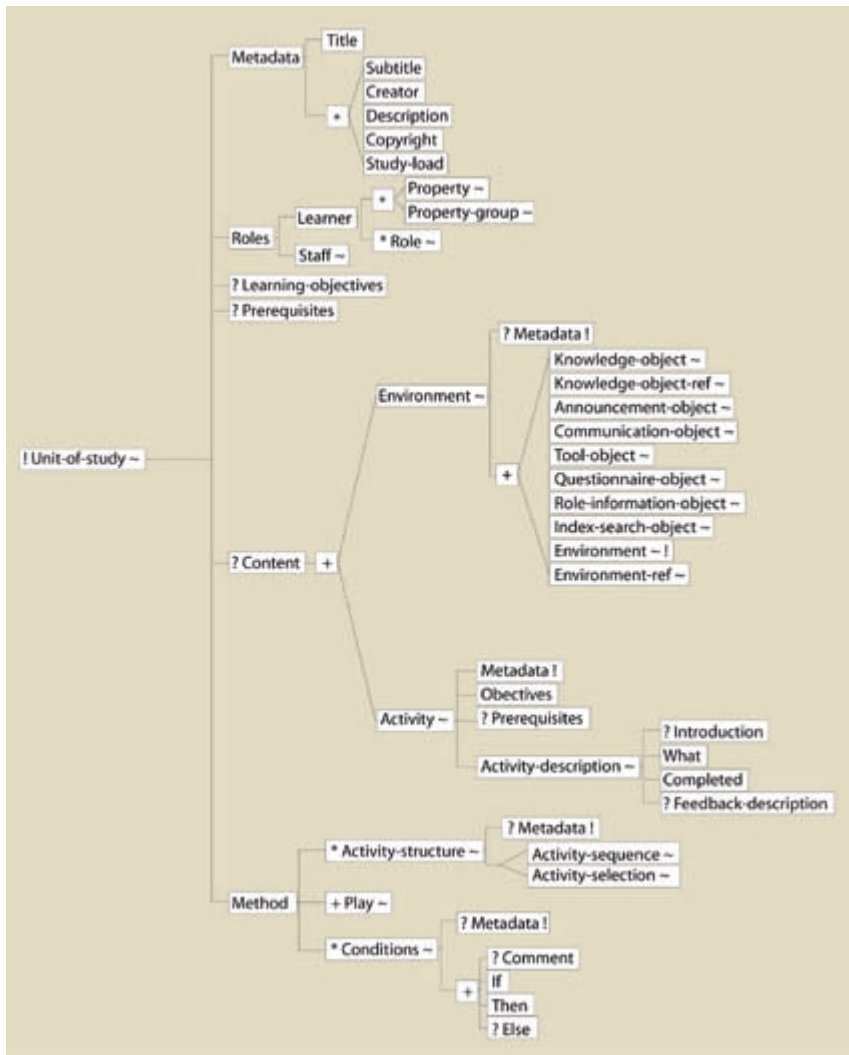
! Unit-of-study ~

Metadata
Title
*
Subtitle
Creator
Description
Copyright
Study-load

Roles
Learner
*
Property ~
Property-group ~
* Role ~
Staff ~

? Learning-objectives
? Prerequisites

? Content
+
Environment ~
? Metadata !
+
Knowledge-object ~
Knowledge-object-ref ~
Announcement-object ~
Communication-object ~
Tool-object ~
Questionnaire-object ~
Role-information-object ~
Index-search-object ~
Environment ~ !
Environment-ref ~

Activity ~
Metadata !
Obectives
? Prerequisites
Activity-description ~
? Introduction
What
Completed
? Feedback-description

Method
* Activity-structure ~
? Metadata !
Activity-sequence ~
Activity-selection ~
+ Play ~
* Conditions ~
? Metadata !
+
? Comment
If
Then
? Else